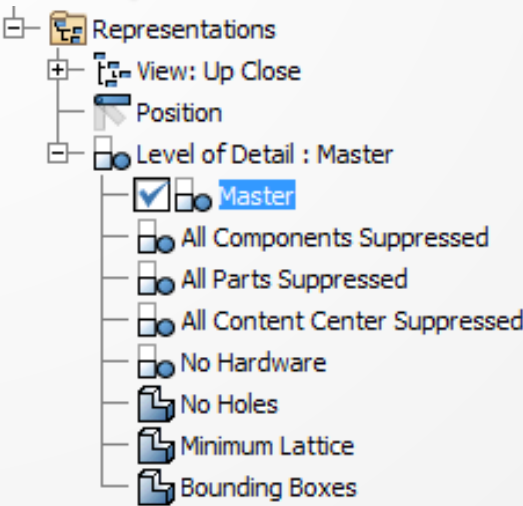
Representations
View: Up Close
Position
Level of Detail : Master
Master
All Components Suppressed
All Parts Suppressed
All Content Center Suppressed
No Hardware
No Holes
Minimum Lattice
Bounding Boxes